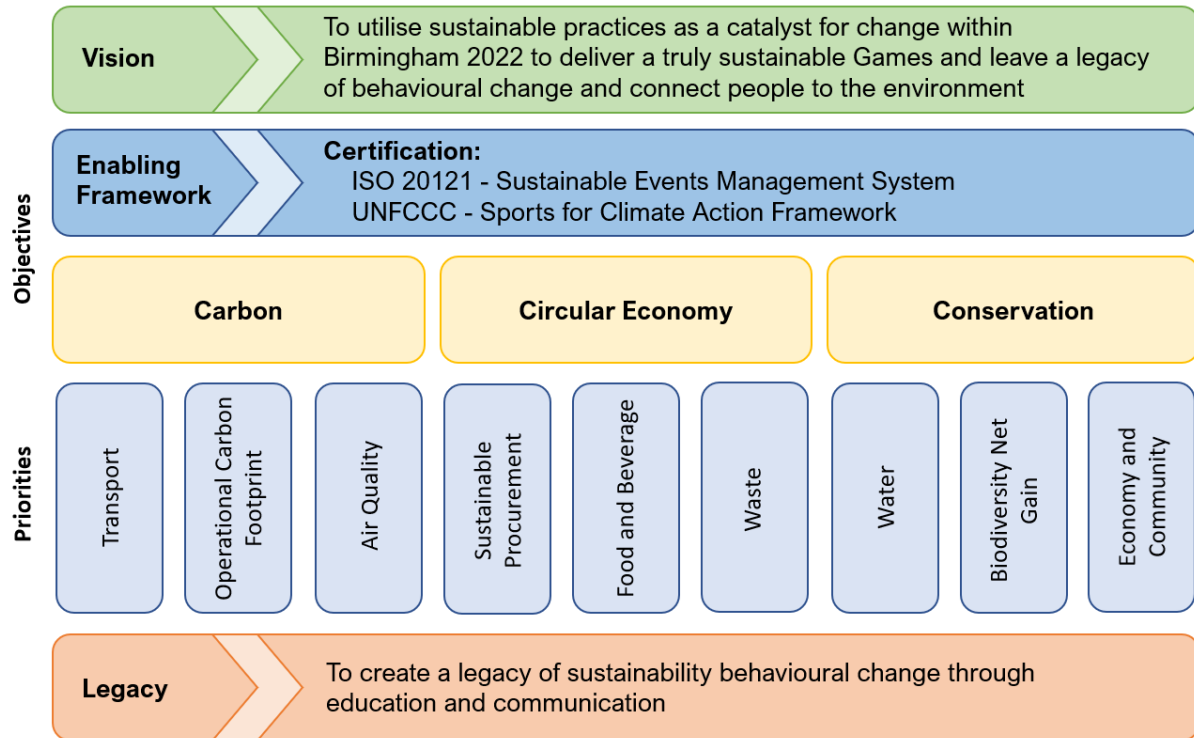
Vision

To utilise sustainable practices as a catalyst for change within Birmingham 2022 to deliver a truly sustainable Games and leave a legacy of behavioural change and connect people to the environment

Objectives

Enabling Framework

Certification:
ISO 20121 - Sustainable Events Management System
UNFCCC - Sports for Climate Action Framework

Carbon

Circular Economy

Conservation

Priorities

Transport

Operational Carbon Footprint

Air Quality

Sustainable Procurement

Food and Beverage

Waste

Water

Biodiversity Net Gain

Economy and Community

Legacy

To create a legacy of sustainability behavioural change through education and communication